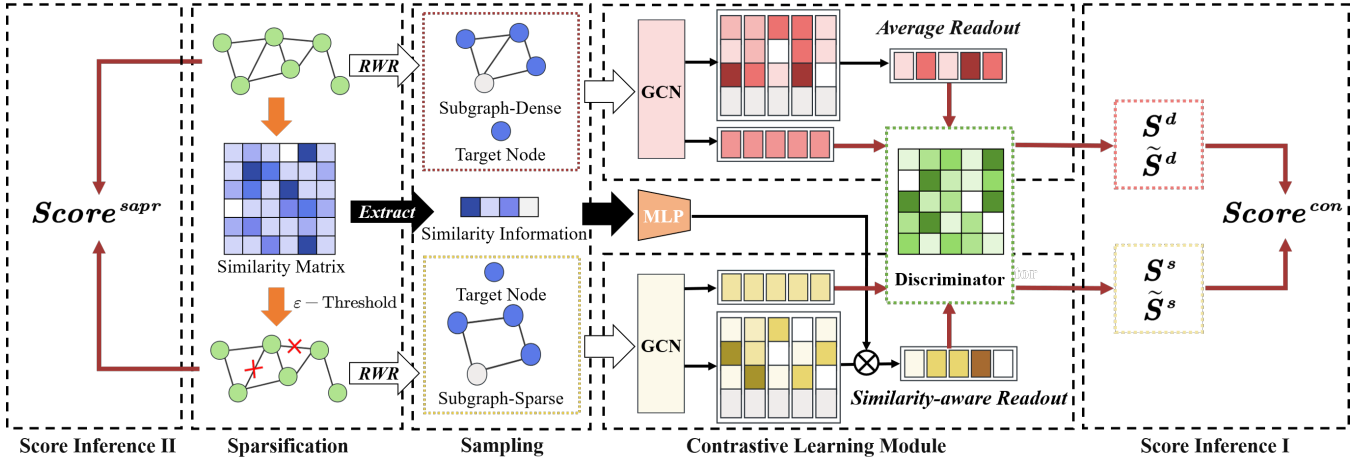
$Score^{sapr}$

RWR

Subgraph-Dense

Target Node

Similarity Matrix

Extract

Similarity Information

$\varepsilon$ − Threshold

Target Node

RWR

Subgraph-Sparse

GCN

MLP

GCN

Average Readout

Discriminator

Similarity-aware Readout

$S^d$
$\widetilde{S}^d$

$S^s$
$\widetilde{S}^s$

$Score^{con}$

Score Inference II

Sparsification

Sampling

Contrastive Learning Module

Score Inference I